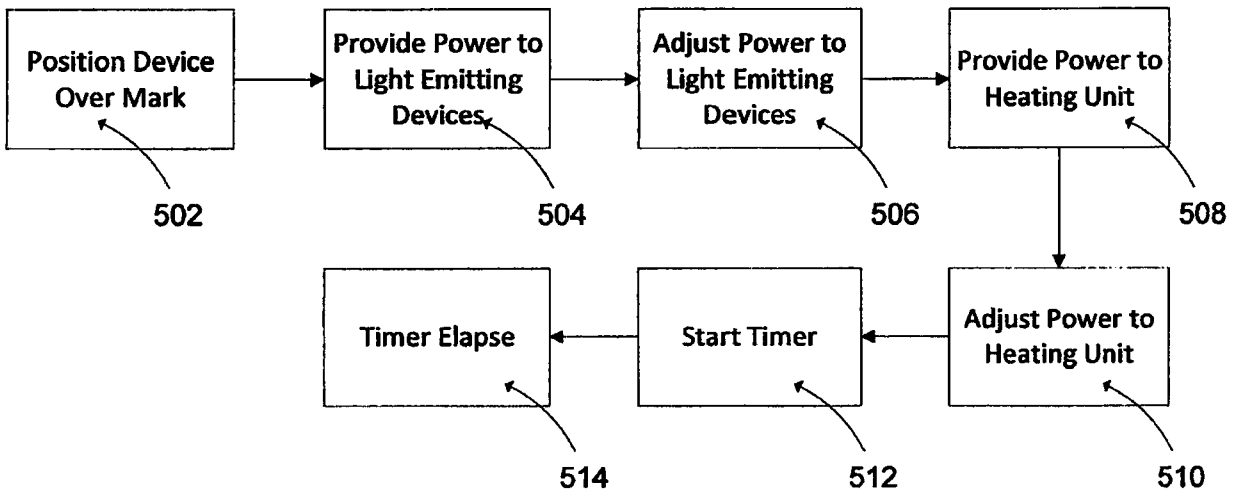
Position Device Over Mark

502

Provide Power to Light Emitting Devices

504

Adjust Power to Light Emitting Devices

506

Provide Power to Heating Unit

508

Adjust Power to Heating Unit

510

Start Timer

512

Timer Elapse

514